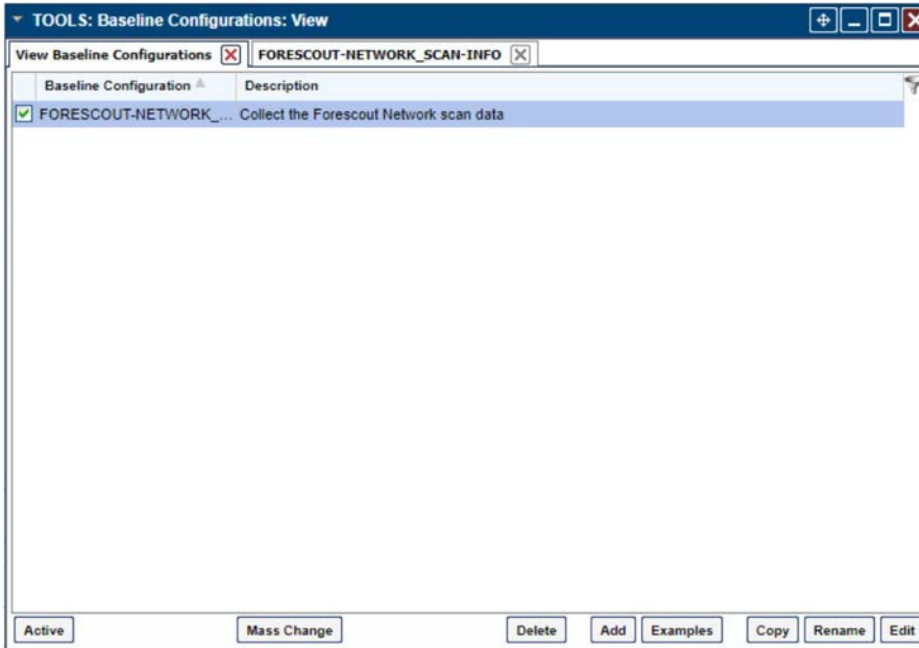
TOOLS: Baseline Configurations: View

View Baseline Configurations | FORESCOUT-NETWORK_SCAN-INFO

| Baseline Configuration | Description |
|---|---|
| FORESCOUT-NETWORK_... | Collect the Forescout Network scan data |

Active | Mass Change | Delete | Add | Examples | Copy | Rename | Edit